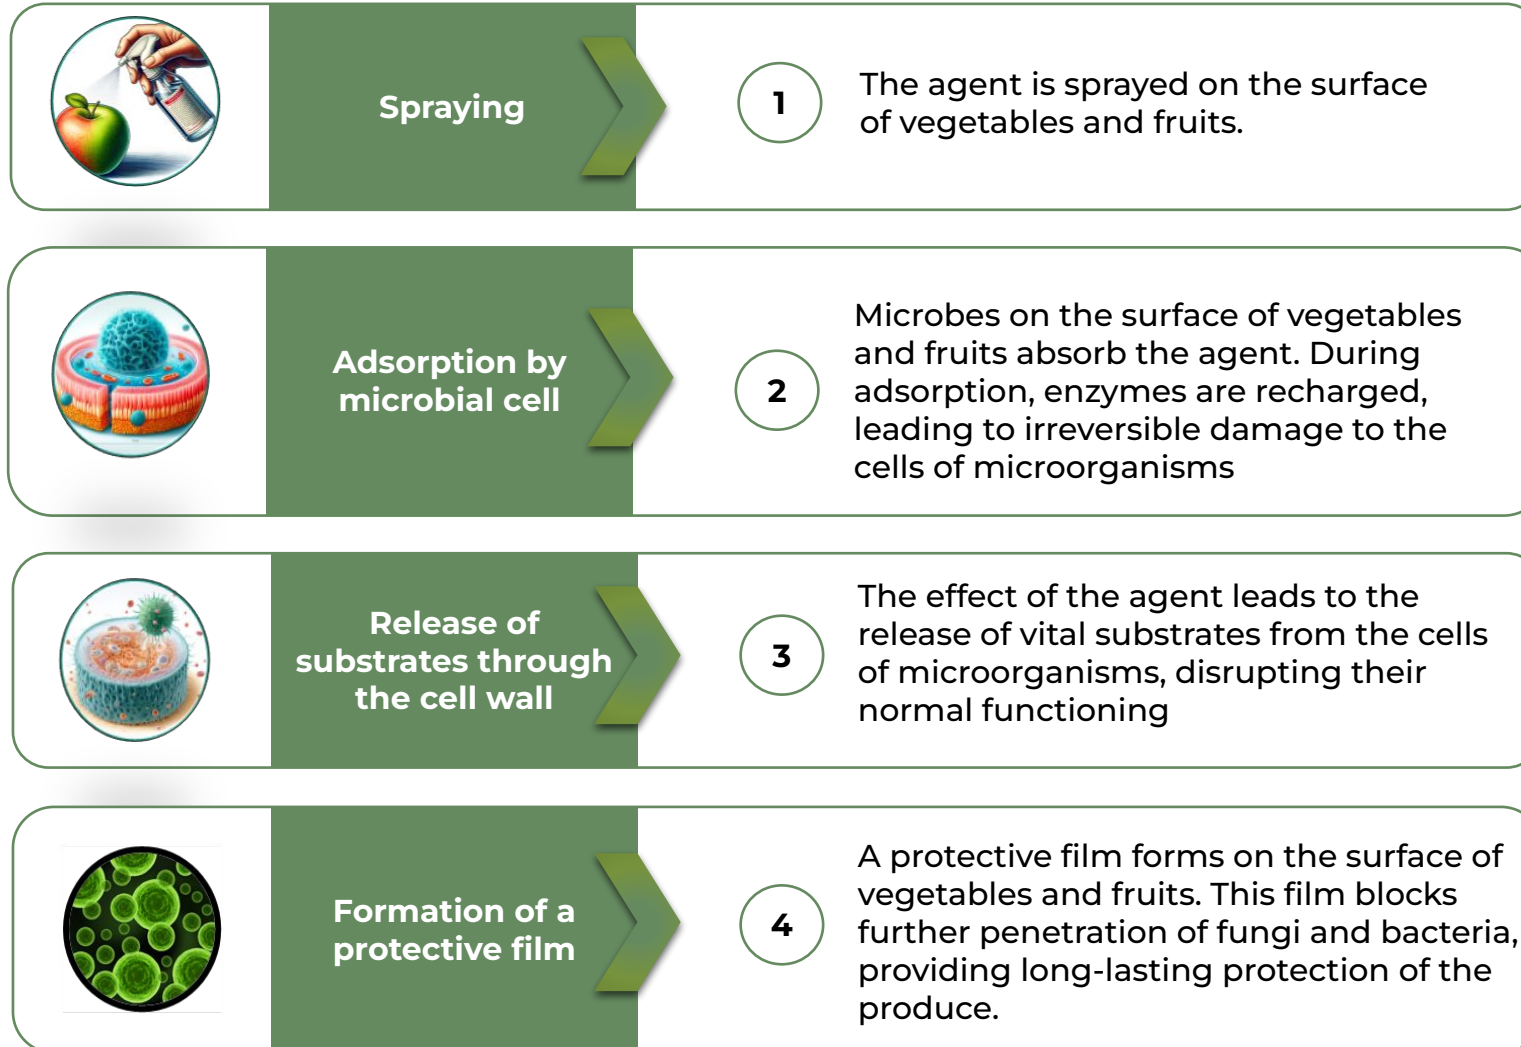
Spraying

1

The agent is sprayed on the surface of vegetables and fruits.

Adsorption by microbial cell

2

Microbes on the surface of vegetables and fruits absorb the agent. During adsorption, enzymes are recharged, leading to irreversible damage to the cells of microorganisms

Release of substrates through the cell wall

3

The effect of the agent leads to the release of vital substrates from the cells of microorganisms, disrupting their normal functioning

Formation of a protective film

4

A protective film forms on the surface of vegetables and fruits. This film blocks further penetration of fungi and bacteria, providing long-lasting protection of the produce.